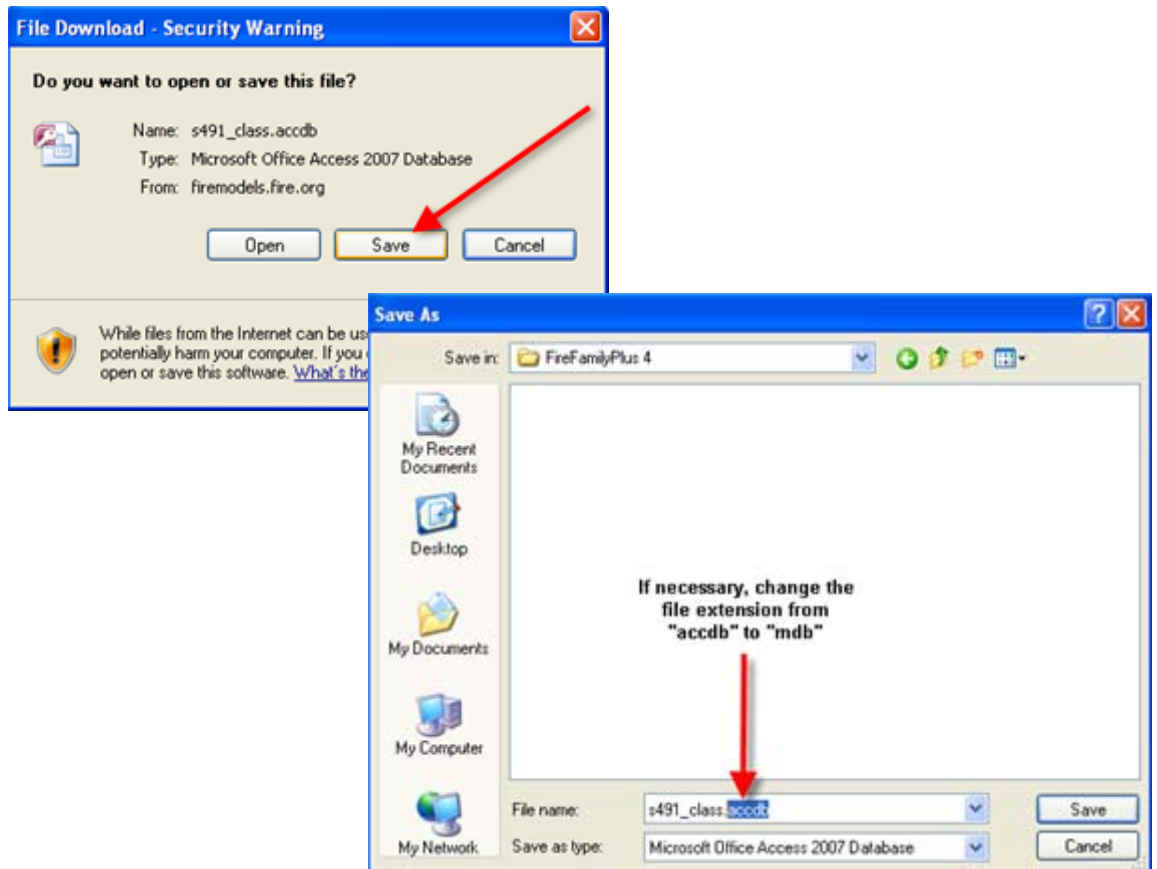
File Download - Security Warning

Do you want to open or save this file?

Name: s491_class.accdb
Type: Microsoft Office Access 2007 Database
From: firemodels.fire.org

Open Save Cancel

While files from the Internet can be us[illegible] potentially harm your computer. If you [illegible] open or save this software. What's the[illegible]

Save As

Save in: FireFamilyPlus 4

My Recent Documents

Desktop

My Documents

My Computer

My Network

If necessary, change the file extension from "accdb" to "mdb"

File name: s491_class.accdb

Save as type: Microsoft Office Access 2007 Database

Save

Cancel